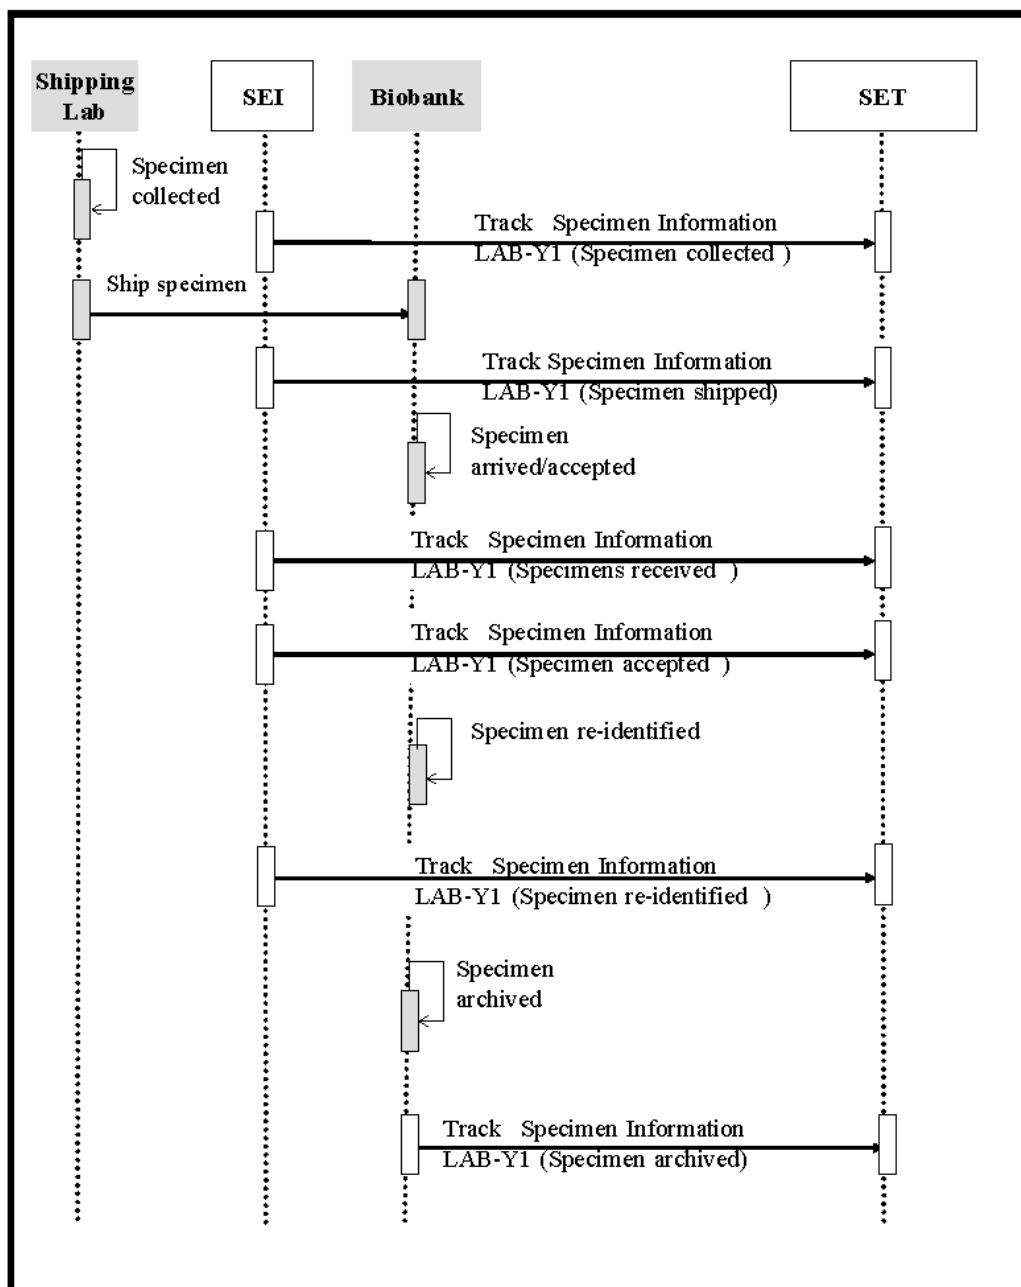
Shipping Lab

SEI

Biobank

SET

Specimen collected

Track Specimen Information LAB-Y1 (Specimen collected )

Ship specimen

Track Specimen Information LAB-Y1 (Specimen shipped)

Specimen arrived/accepted

Track Specimen Information LAB-Y1 (Specimens received )

Track Specimen Information LAB-Y1 (Specimen accepted )

Specimen re-identified

Track Specimen Information LAB-Y1 (Specimen re-identified )

Specimen archived

Track Specimen Information LAB-Y1 (Specimen archived)